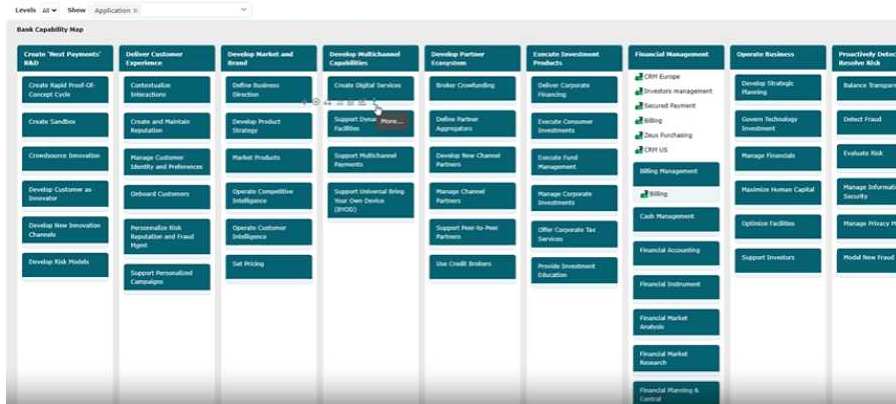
Levels All Show Application ×

Bank Capability Map

Create 'Next Payments' R&D

Create Rapid Proof-Of-Concept Cycle

Create Sandbox

Crowdsource Innovation

Develop Customer as Innovator

Develop New Innovation Channels

Develop Risk Models

Deliver Customer Experience

Contextualize Interactions

Create and Maintain Reputation

Manage Customer Identity and Preferences

Onboard Customers

Personalize Risk Reputation and Fraud Mgmt

Support Personalized Campaigns

Develop Market and Brand

Define Business Direction

Develop Product Strategy

Market Products

Operate Competitive Intelligence

Operate Customer Intelligence

Set Pricing

Develop Multichannel Capabilities

Create Digital Services

Support Dom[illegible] Facilities

More...

Support Multichannel Payments

Support Universal Bring Your Own Device (BYOD)

Develop Partner Ecosystem

Broker Crowfunding

Define Partner Aggregators

Develop New Channel Partners

Manage Channel Partners

Support Peer-to-Peer Partners

Use Credit Brokers

Execute Investment Products

Deliver Corporate Financing

Execute Consumer Investments

Execute Fund Management

Manage Corporate Investments

Offer Corporate Tax Services

Provide Investment Education

Financial Management

CRM Europe

Investors management

Secured Payment

Billing

Zeus Purchasing

CRM US

Billing Management

Billing

Cash Management

Financial Accounting

Financial Instrument

Financial Market Analysis

Financial Market Research

Financial Planning & Control

Operate Business

Develop Strategic Planning

Govern Technology Investment

Manage Financials

Maximize Human Capital

Optimize Facilities

Support Investors

Proactively Detec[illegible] Resolve Risk

Balance Transpar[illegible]

Detect Fraud

Evaluate Risk

Manage Informati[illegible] Security

Manage Privacy M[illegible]

Model New Fraud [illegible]